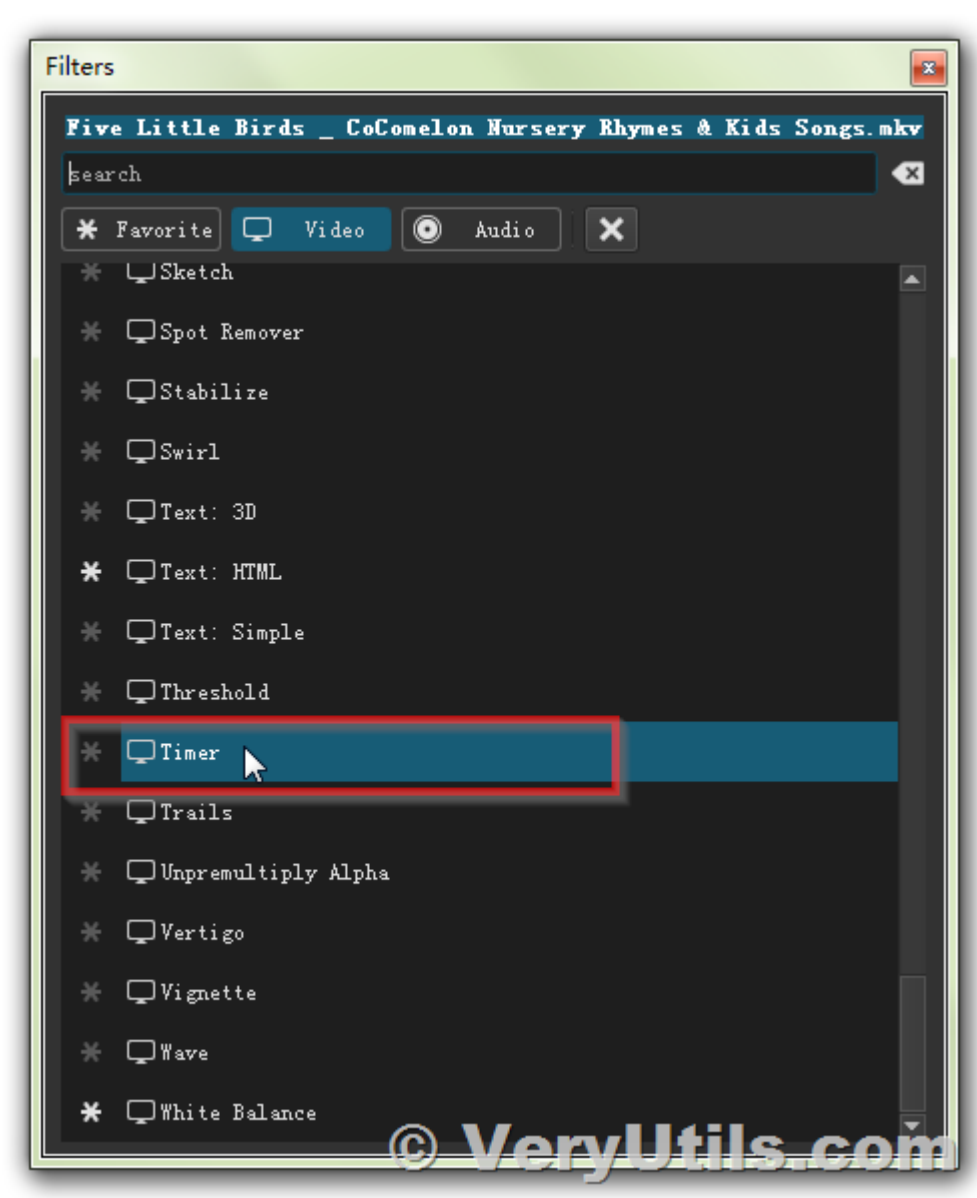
Filters

Five Little Birds _ CoComelon Nursery Rhymes & Kids Songs.mkv

search

Favorite Video Audio

Sketch
Spot Remover
Stabilize
Swirl
Text: 3D
Text: HTML
Text: Simple
Threshold
Timer
Trails
Unpremultiply Alpha
Vertigo
Vignette
Wave
White Balance

© VeryUtils.com